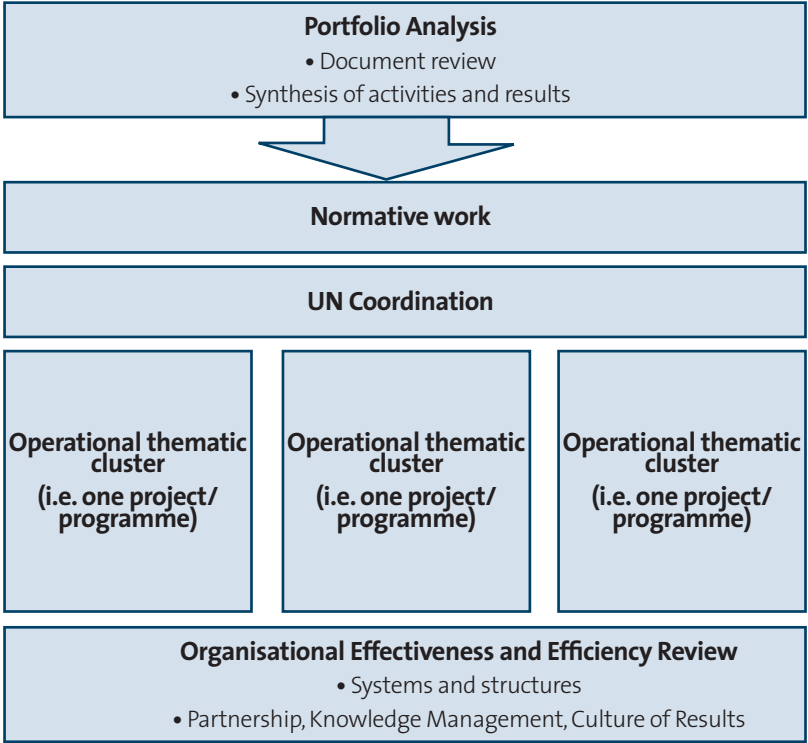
Portfolio Analysis
• Document review
• Synthesis of activities and results

Normative work

UN Coordination

Operational thematic cluster
(i.e. one project/ programme)

Operational thematic cluster
(i.e. one project/ programme)

Operational thematic cluster
(i.e. one project/ programme)

Organisational Effectiveness and Efficiency Review
• Systems and structures
• Partnership, Knowledge Management, Culture of Results